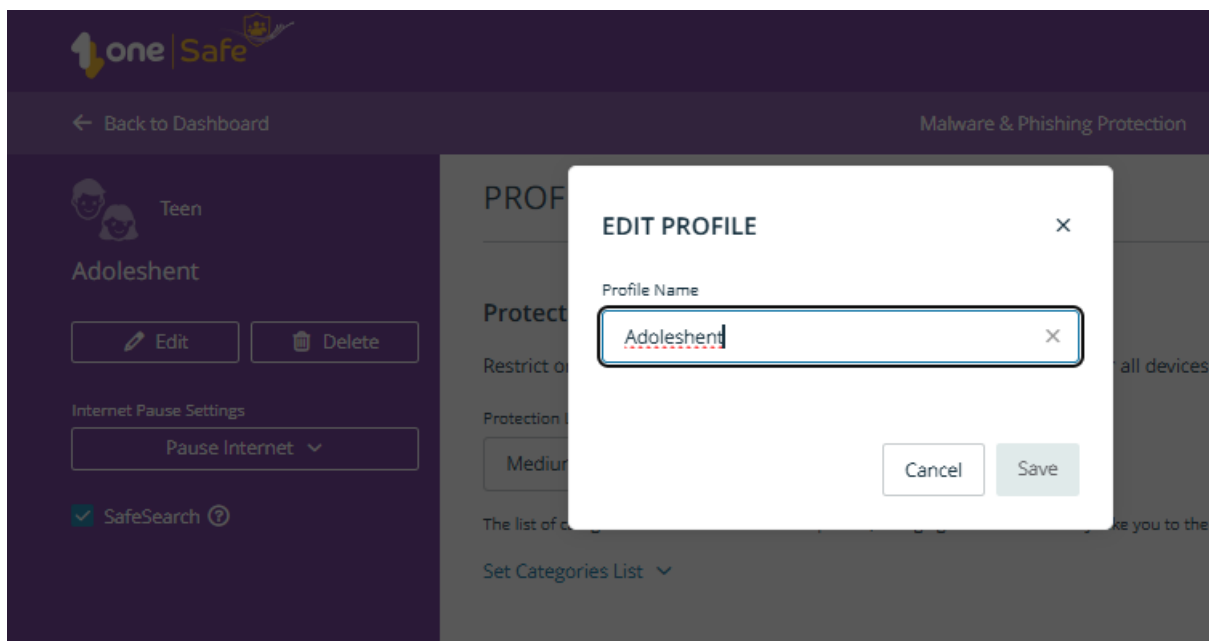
one | Safe

← Back to Dashboard

Malware & Phishing Protection

Teen

Adoleshent

Edit

Delete

Internet Pause Settings

Pause Internet

SafeSearch

PROF

Protect

Restrict o

all devices

Protection l

Mediur

The list of c

ke you to the

Set Categories List

EDIT PROFILE

×

Profile Name

Adoleshent

×

Cancel

Save